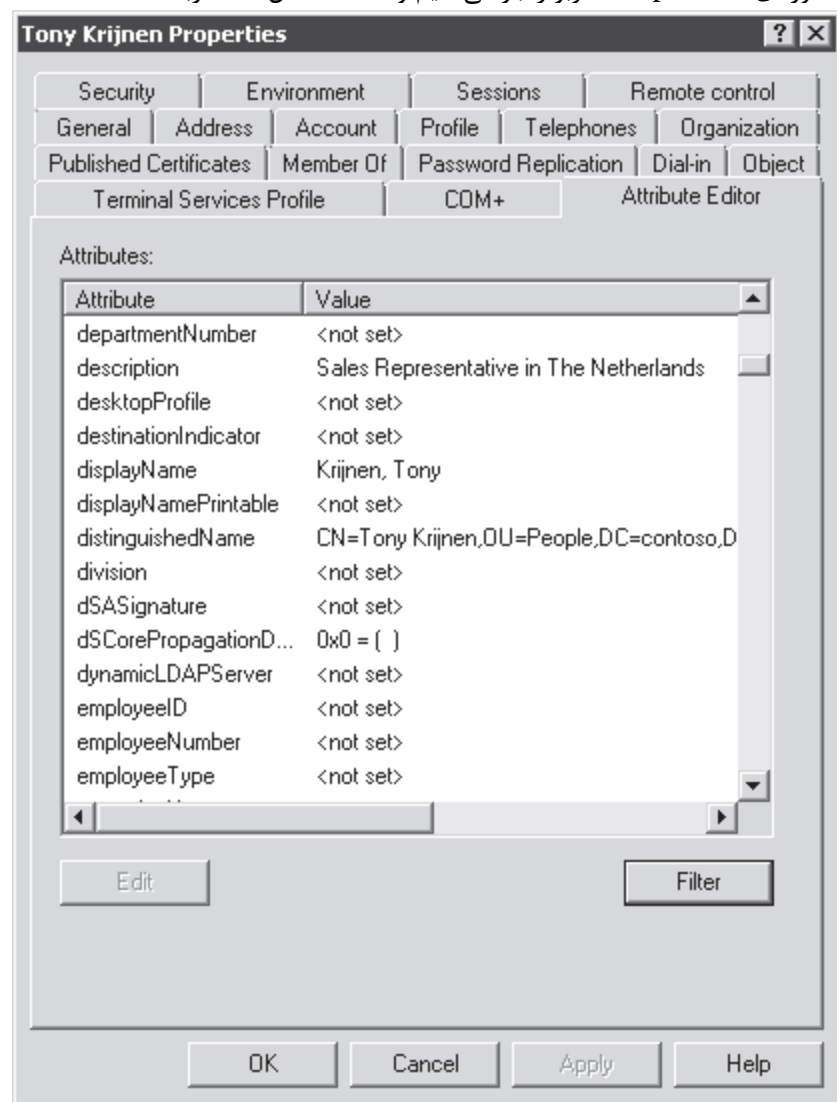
Tony Krijnen Properties

? ×

Security | Environment | Sessions | Remote control
General | Address | Account | Profile | Telephones | Organization
Published Certificates | Member Of | Password Replication | Dial-in | Object
Terminal Services Profile | COM+ | Attribute Editor

Attributes:

| Attribute | Value |
|---|---|
| departmentNumber | <not set> |
| description | Sales Representative in The Netherlands |
| desktopProfile | <not set> |
| destinationIndicator | <not set> |
| displayName | Krijnen, Tony |
| displayNamePrintable | <not set> |
| distinguishedName | CN=Tony Krijnen,OU=People,DC=contoso,D |
| division | <not set> |
| dSASignature | <not set> |
| dSCorePropagationD... | 0x0 = ( ) |
| dynamicLDAPServer | <not set> |
| employeeID | <not set> |
| employeeNumber | <not set> |
| employeeType | <not set> |

Edit

Filter

OK | Cancel | Apply | Help